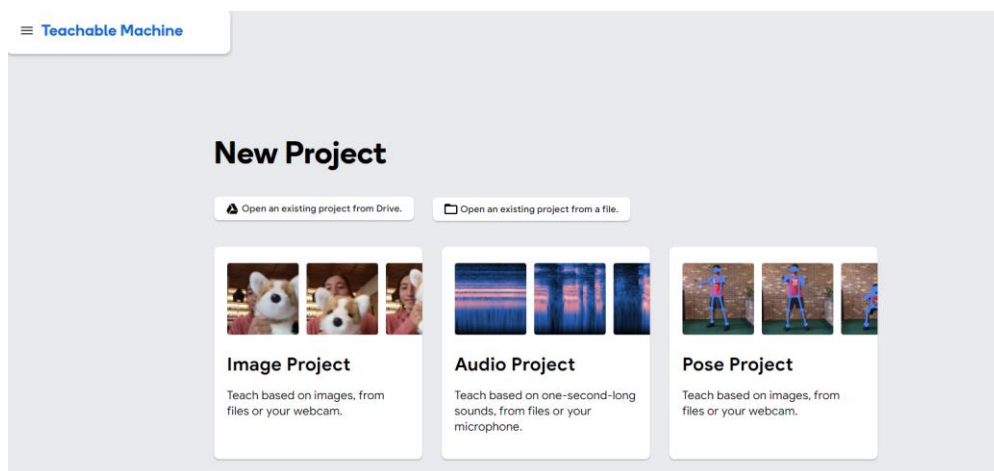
Teachable Machine

New Project

Open an existing project from Drive.

Open an existing project from a file.

Image Project

Teach based on images, from files or your webcam.

Audio Project

Teach based on one-second-long sounds, from files or your microphone.

Pose Project

Teach based on images, from files or your webcam.